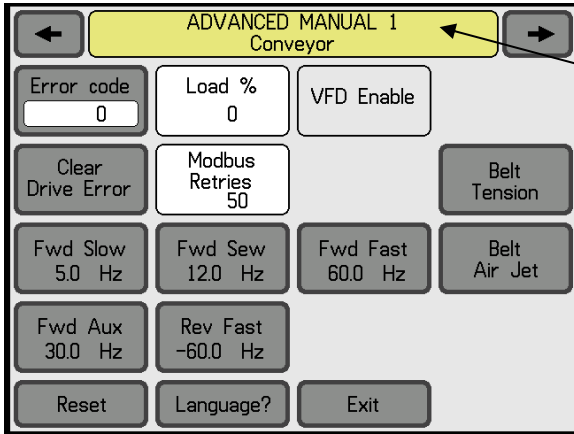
ADVANCED MANUAL 1
Conveyor

Error code
0

Load %
0

VFD Enable

Clear Drive Error

Modbus Retries
50

Belt Tension

Fwd Slow
5.0 Hz

Fwd Sew
12.0 Hz

Fwd Fast
60.0 Hz

Belt Air Jet

Fwd Aux
30.0 Hz

Rev Fast
-60.0 Hz

Reset

Language?

Exit